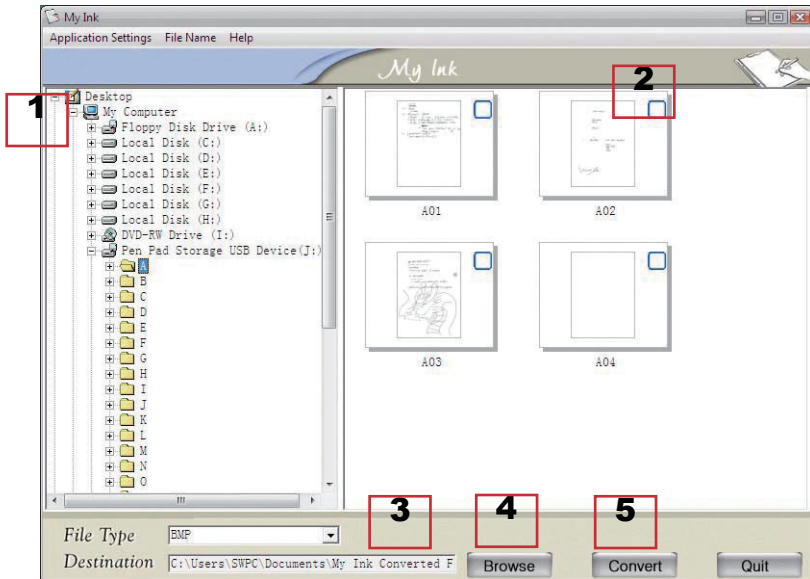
My Ink

Application Settings File Name Help

My Ink

1

2

Desktop
My Computer
Floppy Disk Drive (A:)
Local Disk (C:)
Local Disk (D:)
Local Disk (E:)
Local Disk (F:)
Local Disk (G:)
Local Disk (H:)
DVD-RW Drive (I:)
Pen Pad Storage USB Device(J:)
A
B
C
D
E
F
G
H
I
J
K
L
M
N
O

A01

A02

A03

A04

3

4

5

File Type BMP

Destination C:\Users\SWPC\Documents\My Ink Converted F

Browse

Convert

Quit